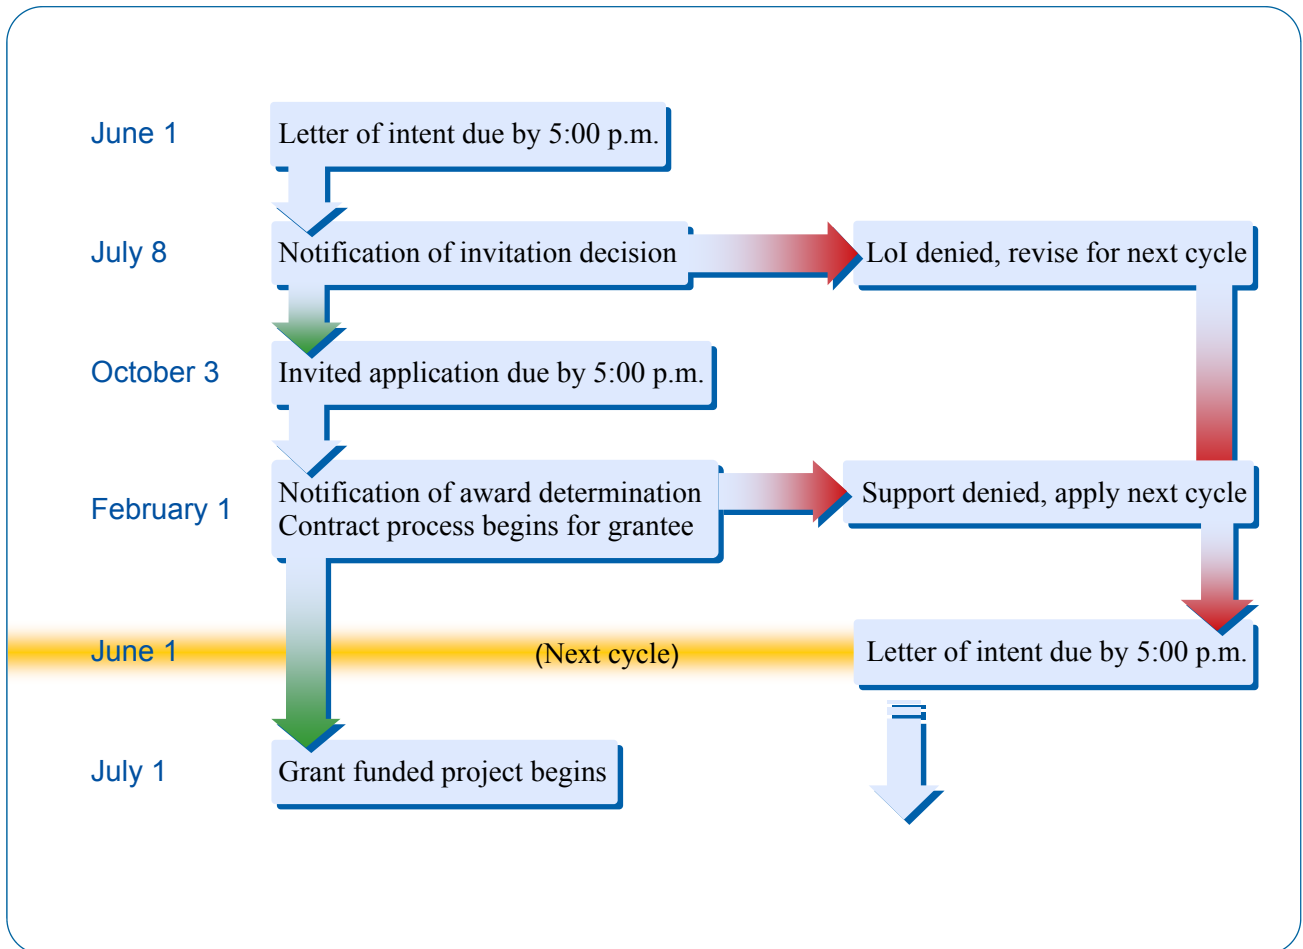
June 1
Letter of intent due by 5:00 p.m.

July 8
Notification of invitation decision

LoI denied, revise for next cycle

October 3
Invited application due by 5:00 p.m.

February 1
Notification of award determination
Contract process begins for grantee

Support denied, apply next cycle

June 1
(Next cycle)
Letter of intent due by 5:00 p.m.

July 1
Grant funded project begins